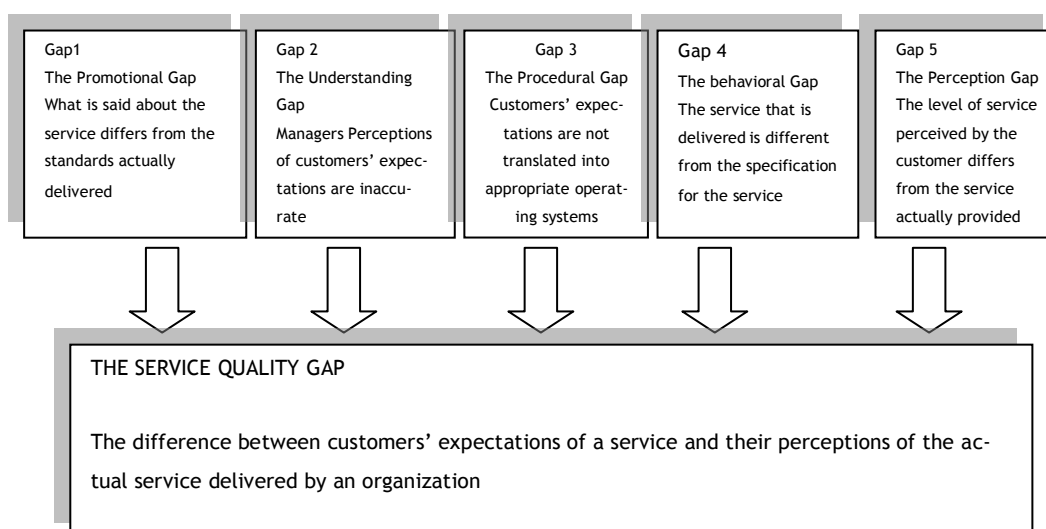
Gap1
The Promotional Gap
What is said about the service differs from the standards actually delivered

Gap 2
The Understanding Gap
Managers Perceptions of customers' expectations are inaccurate

Gap 3
The Procedural Gap
Customers' expectations are not translated into appropriate operating systems

Gap 4
The behavioral Gap
The service that is delivered is different from the specification for the service

Gap 5
The Perception Gap
The level of service perceived by the customer differs from the service actually provided

THE SERVICE QUALITY GAP

The difference between customers' expectations of a service and their perceptions of the actual service delivered by an organization